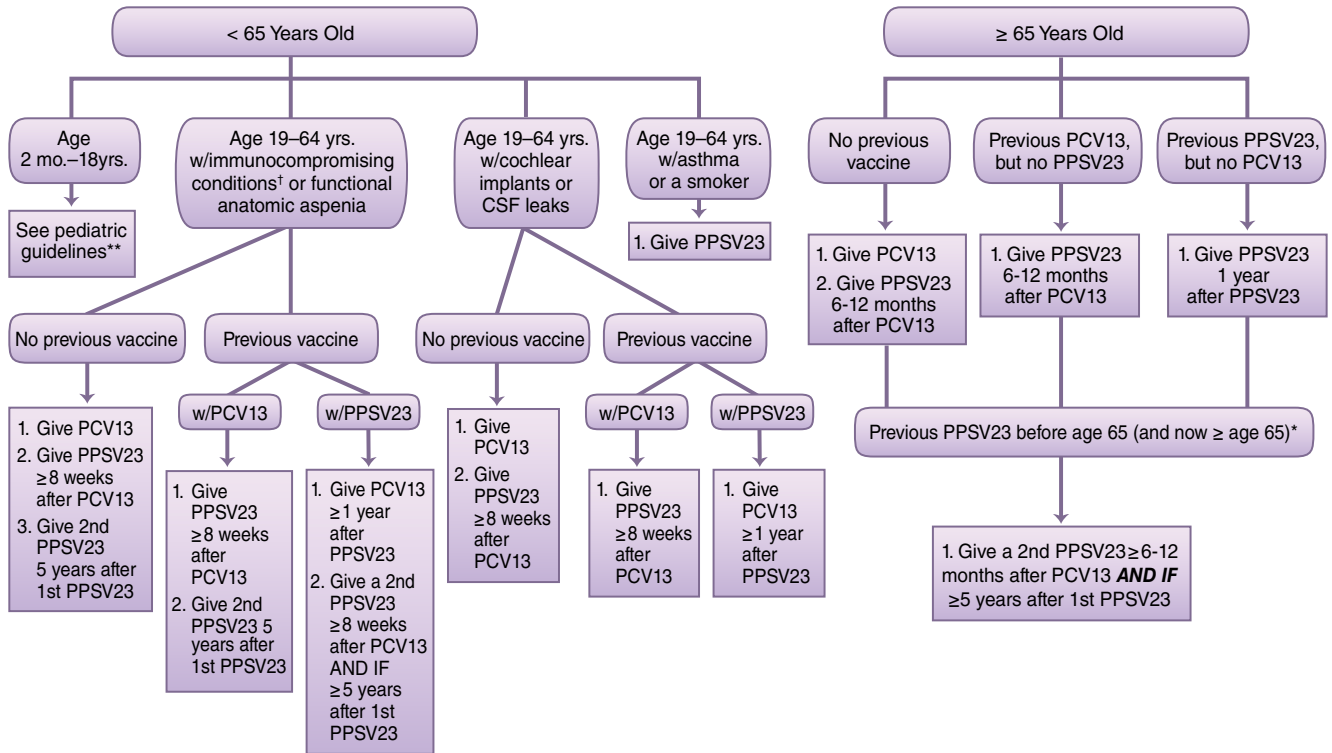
< 65 Years Old

Age 2 mo.–18yrs.

See pediatric guidelines**

Age 19–64 yrs. w/immunocompromising conditions† or functional anatomic aspenia

No previous vaccine

1. Give PCV13
2. Give PPSV23 ≥8 weeks after PCV13
3. Give 2nd PPSV23 5 years after 1st PPSV23

Previous vaccine

w/PCV13

1. Give PPSV23 ≥8 weeks after PCV13
2. Give 2nd PPSV23 5 years after 1st PPSV23

w/PPSV23

1. Give PCV13 ≥1 year after PPSV23
2. Give a 2nd PPSV23 ≥8 weeks after PCV13 AND IF ≥5 years after 1st PPSV23

Age 19–64 yrs. w/cochlear implants or CSF leaks

No previous vaccine

1. Give PCV13
2. Give PPSV23 ≥8 weeks after PCV13

Previous vaccine

w/PCV13

1. Give PPSV23 ≥8 weeks after PCV13

w/PPSV23

1. Give PCV13 ≥1 year after PPSV23

Age 19–64 yrs. w/asthma or a smoker

1. Give PPSV23

≥ 65 Years Old

No previous vaccine

1. Give PCV13
2. Give PPSV23 6-12 months after PCV13

Previous PCV13, but no PPSV23

1. Give PPSV23 6-12 months after PCV13

Previous PPSV23, but no PCV13

1. Give PPSV23 1 year after PPSV23

Previous PPSV23 before age 65 (and now ≥ age 65)*

1. Give a 2nd PPSV23≥6-12 months after PCV13 ***AND IF*** ≥5 years after 1st PPSV23